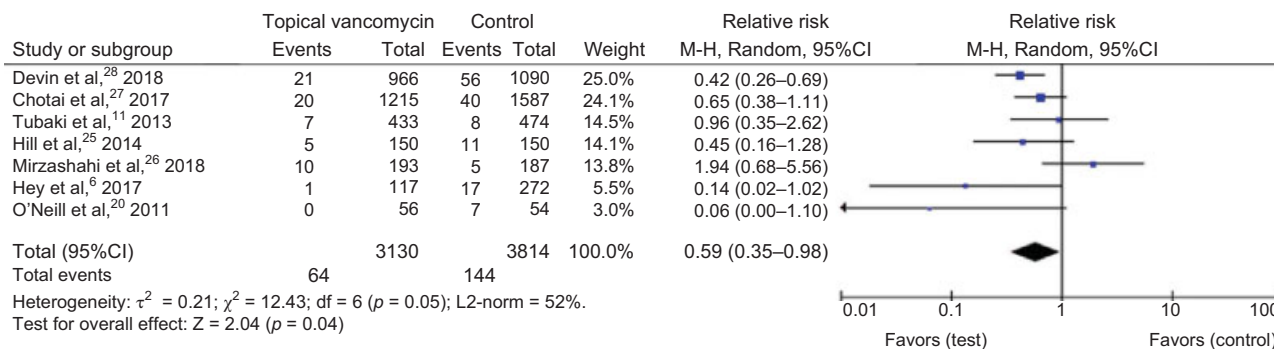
| Study or subgroup | Topical vancomycin Events | Total | Control Events | Total | Weight | Relative risk M-H, Random, 95%CI |
|---|---|---|---|---|---|---|
| Devin et al,$^{28}$ 2018 | 21 | 966 | 56 | 1090 | 25.0% | 0.42 (0.26–0.69) |
| Chotai et al,$^{27}$ 2017 | 20 | 1215 | 40 | 1587 | 24.1% | 0.65 (0.38–1.11) |
| Tubaki et al,$^{11}$ 2013 | 7 | 433 | 8 | 474 | 14.5% | 0.96 (0.35–2.62) |
| Hill et al,$^{25}$ 2014 | 5 | 150 | 11 | 150 | 14.1% | 0.45 (0.16–1.28) |
| Mirzashahi et al,$^{26}$ 2018 | 10 | 193 | 5 | 187 | 13.8% | 1.94 (0.68–5.56) |
| Hey et al,$^{6}$ 2017 | 1 | 117 | 17 | 272 | 5.5% | 0.14 (0.02–1.02) |
| O'Neill et al,$^{20}$ 2011 | 0 | 56 | 7 | 54 | 3.0% | 0.06 (0.00–1.10) |
| Total (95%CI) | | 3130 | | 3814 | 100.0% | 0.59 (0.35–0.98) |
| Total events | 64 | | 144 | | | |

Heterogeneity: $\tau^2$ = 0.21; $\chi^2$ = 12.43; df = 6 ($p$ = 0.05); L2-norm = 52%.
Test for overall effect: Z = 2.04 ($p$ = 0.04)

Relative risk
M-H, Random, 95%CI

0.01 0.1 1 10 10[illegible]
Favors (test) Favors (control